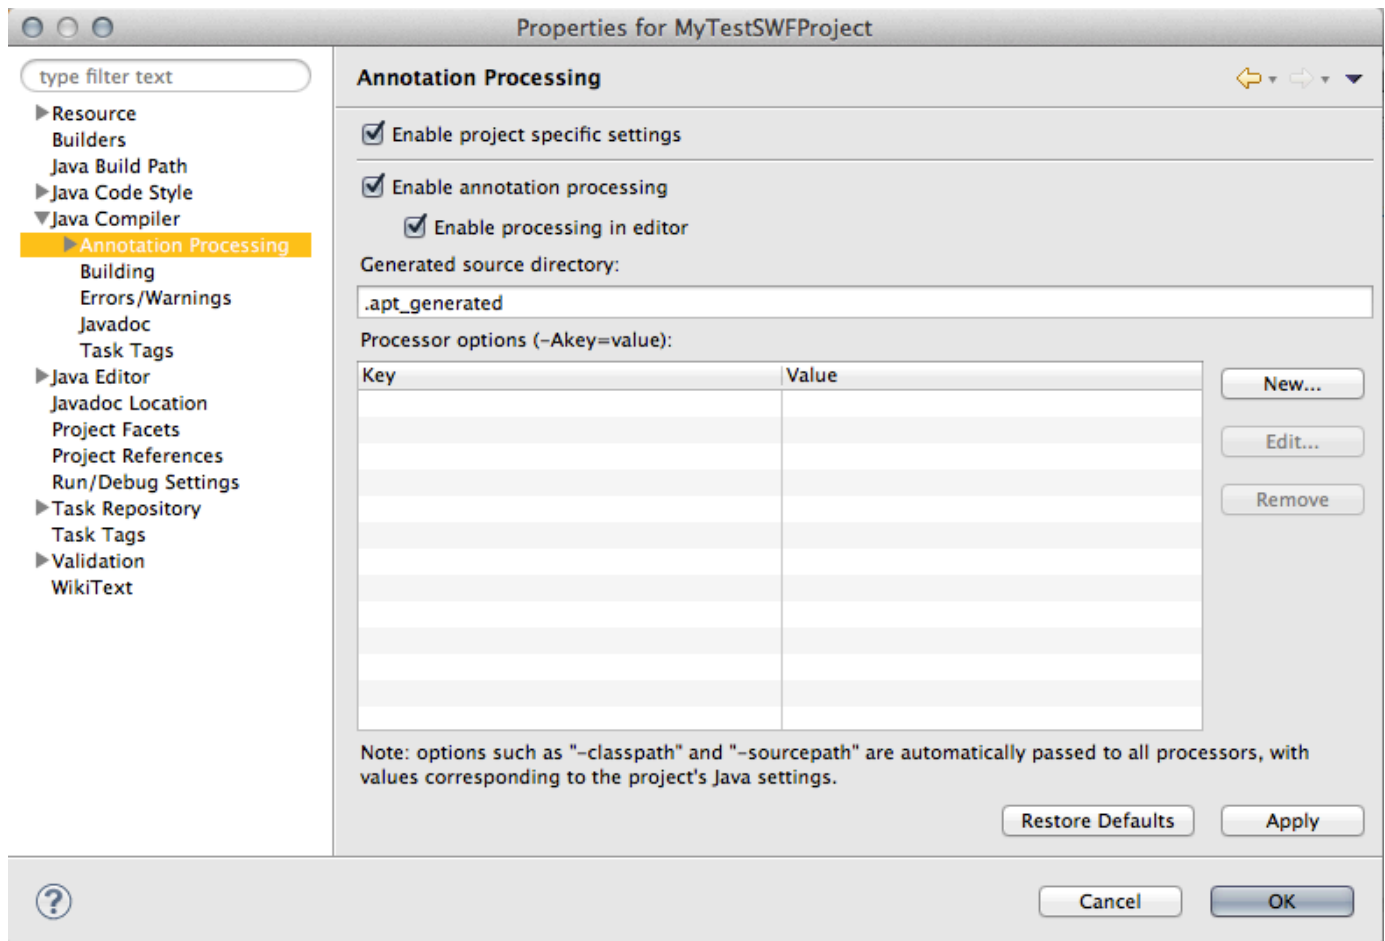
Properties for MyTestSWFProject

type filter text

Resource
Builders
Java Build Path
Java Code Style
Java Compiler
Annotation Processing
Building
Errors/Warnings
Javadoc
Task Tags
Java Editor
Javadoc Location
Project Facets
Project References
Run/Debug Settings
Task Repository
Task Tags
Validation
WikiText

Annotation Processing

Enable project specific settings

Enable annotation processing

Enable processing in editor

Generated source directory:

.apt_generated

Processor options (-Akey=value):

| Key | Value |
|---|---|

New...
Edit...
Remove

Note: options such as "-classpath" and "-sourcepath" are automatically passed to all processors, with values corresponding to the project's Java settings.

Restore Defaults
Apply

Cancel
OK